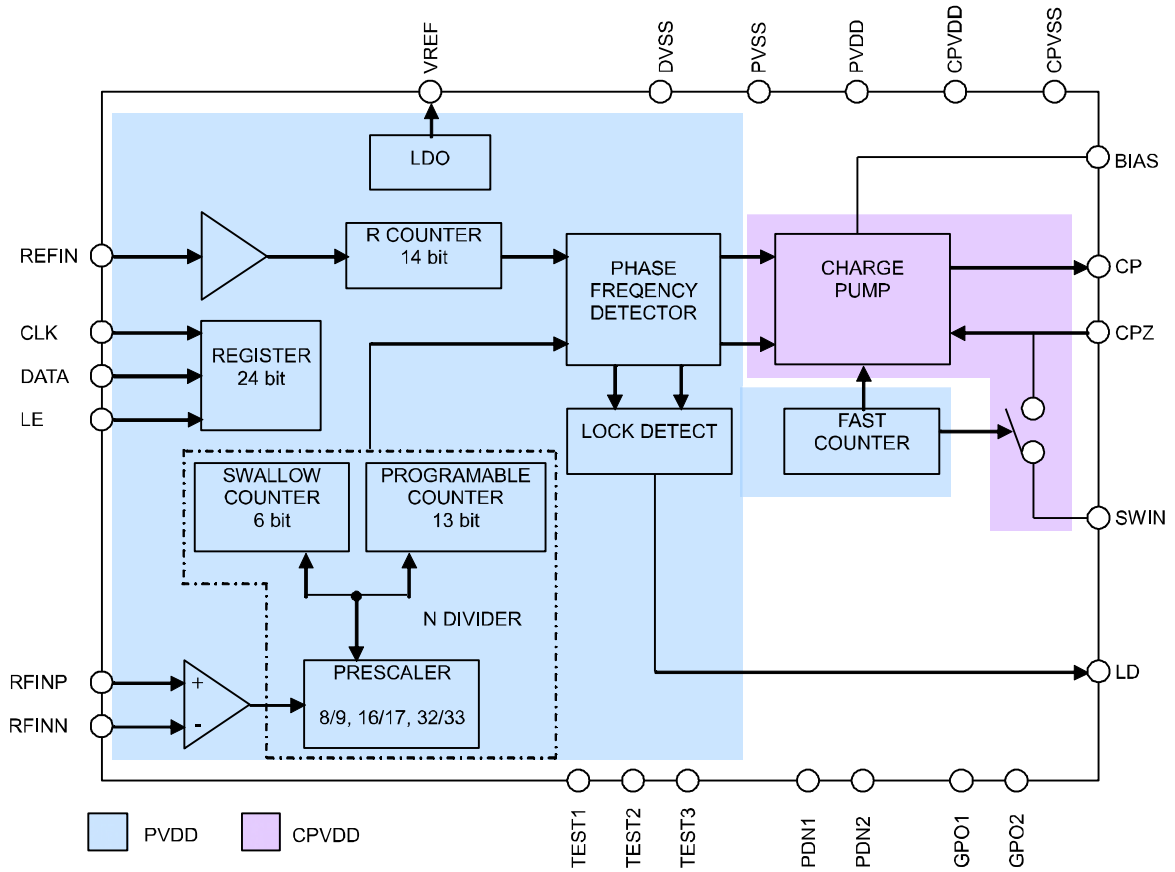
VREF
DVSS
PVSS
PVDD
CPVDD
CPVSS

LDO

BIAS

REFIN

R COUNTER
14 bit

PHASE
FREQENCY
DETECTOR

CHARGE
PUMP

CP

CLK
DATA
LE

REGISTER
24 bit

CPZ

LOCK DETECT

FAST
COUNTER

SWALLOW
COUNTER
6 bit

PROGRAMABLE
COUNTER
13 bit

SWIN

N DIVIDER

RFINP
RFINN

+
-

PRESCALER
8/9, 16/17, 32/33

LD

TEST1
TEST2
TEST3
PDN1
PDN2
GPO1
GPO2

PVDD
CPVDD